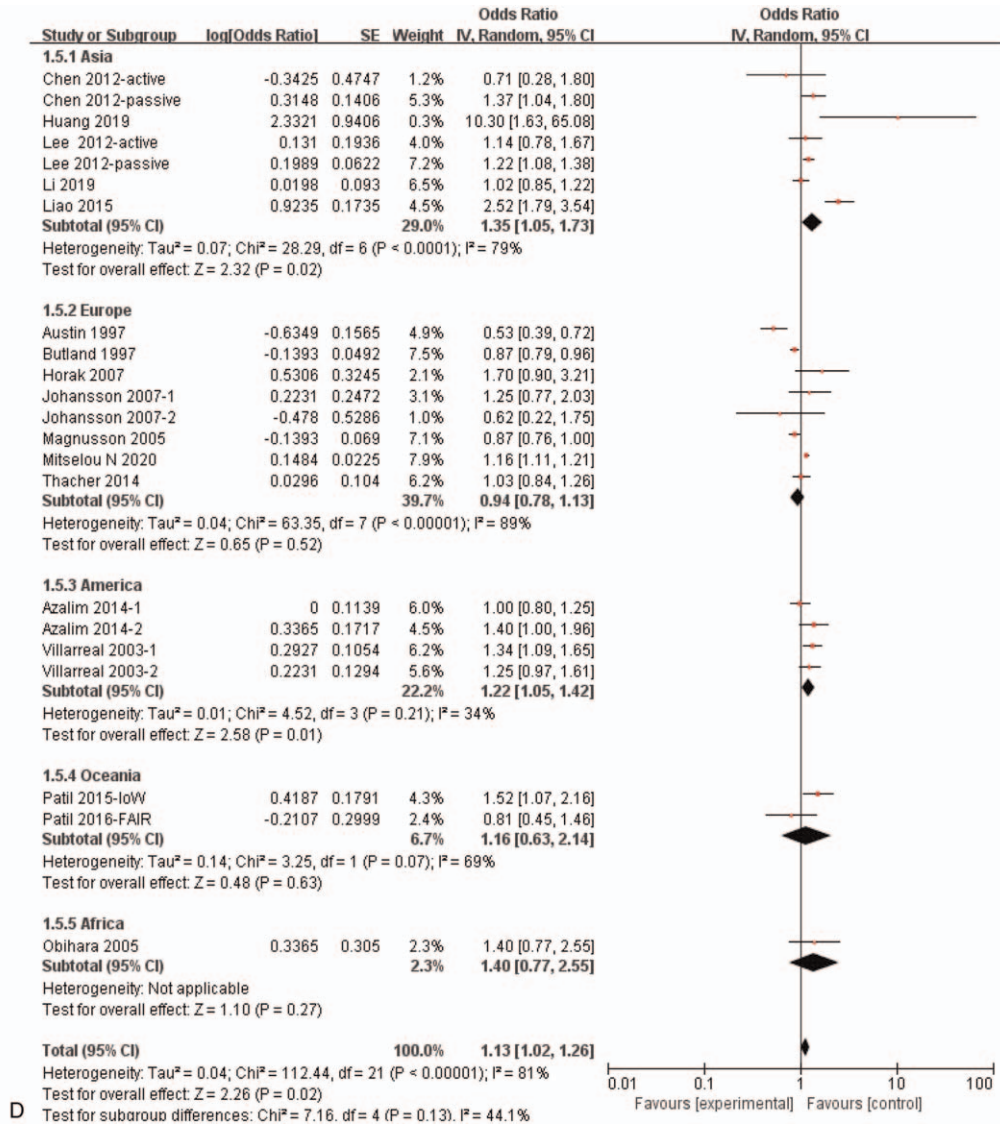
| Study or Subgroup | log[Odds Ratio] | SE | Weight | Odds Ratio IV, Random, 95% CI |
|---|---|---|---|---|
| **1.5.1 Asia** | | | | |
| Chen 2012-active | -0.3425 | 0.4747 | 1.2% | 0.71 [0.28, 1.80] |
| Chen 2012-passive | 0.3148 | 0.1406 | 5.3% | 1.37 [1.04, 1.80] |
| Huang 2019 | 2.3321 | 0.9406 | 0.3% | 10.30 [1.63, 65.08] |
| Lee 2012-active | 0.131 | 0.1936 | 4.0% | 1.14 [0.78, 1.67] |
| Lee 2012-passive | 0.1989 | 0.0622 | 7.2% | 1.22 [1.08, 1.38] |
| Li 2019 | 0.0198 | 0.093 | 6.5% | 1.02 [0.85, 1.22] |
| Liao 2015 | 0.9235 | 0.1735 | 4.5% | 2.52 [1.79, 3.54] |
| **Subtotal (95% CI)** | | | **29.0%** | **1.35 [1.05, 1.73]** |

Heterogeneity: Tau² = 0.07; Chi² = 28.29, df = 6 (P < 0.0001); I² = 79%
Test for overall effect: Z = 2.32 (P = 0.02)

| Study or Subgroup | log[Odds Ratio] | SE | Weight | Odds Ratio IV, Random, 95% CI |
|---|---|---|---|---|
| **1.5.2 Europe** | | | | |
| Austin 1997 | -0.6349 | 0.1565 | 4.9% | 0.53 [0.39, 0.72] |
| Butland 1997 | -0.1393 | 0.0492 | 7.5% | 0.87 [0.79, 0.96] |
| Horak 2007 | 0.5306 | 0.3245 | 2.1% | 1.70 [0.90, 3.21] |
| Johansson 2007-1 | 0.2231 | 0.2472 | 3.1% | 1.25 [0.77, 2.03] |
| Johansson 2007-2 | -0.478 | 0.5286 | 1.0% | 0.62 [0.22, 1.75] |
| Magnusson 2005 | -0.1393 | 0.069 | 7.1% | 0.87 [0.76, 1.00] |
| Mitselou N 2020 | 0.1484 | 0.0225 | 7.9% | 1.16 [1.11, 1.21] |
| Thacher 2014 | 0.0296 | 0.104 | 6.2% | 1.03 [0.84, 1.26] |
| **Subtotal (95% CI)** | | | **39.7%** | **0.94 [0.78, 1.13]** |

Heterogeneity: Tau² = 0.04; Chi² = 63.35, df = 7 (P < 0.00001); I² = 89%
Test for overall effect: Z = 0.65 (P = 0.52)

| Study or Subgroup | log[Odds Ratio] | SE | Weight | Odds Ratio IV, Random, 95% CI |
|---|---|---|---|---|
| **1.5.3 America** | | | | |
| Azalim 2014-1 | 0 | 0.1139 | 6.0% | 1.00 [0.80, 1.25] |
| Azalim 2014-2 | 0.3365 | 0.1717 | 4.5% | 1.40 [1.00, 1.96] |
| Villarreal 2003-1 | 0.2927 | 0.1054 | 6.2% | 1.34 [1.09, 1.65] |
| Villarreal 2003-2 | 0.2231 | 0.1294 | 5.6% | 1.25 [0.97, 1.61] |
| **Subtotal (95% CI)** | | | **22.2%** | **1.22 [1.05, 1.42]** |

Heterogeneity: Tau² = 0.01; Chi² = 4.52, df = 3 (P = 0.21); I² = 34%
Test for overall effect: Z = 2.58 (P = 0.01)

| Study or Subgroup | log[Odds Ratio] | SE | Weight | Odds Ratio IV, Random, 95% CI |
|---|---|---|---|---|
| **1.5.4 Oceania** | | | | |
| Patil 2015-IoW | 0.4187 | 0.1791 | 4.3% | 1.52 [1.07, 2.16] |
| Patil 2016-FAIR | -0.2107 | 0.2999 | 2.4% | 0.81 [0.45, 1.46] |
| **Subtotal (95% CI)** | | | **6.7%** | **1.16 [0.63, 2.14]** |

Heterogeneity: Tau² = 0.14; Chi² = 3.25, df = 1 (P = 0.07); I² = 69%
Test for overall effect: Z = 0.48 (P = 0.63)

| Study or Subgroup | log[Odds Ratio] | SE | Weight | Odds Ratio IV, Random, 95% CI |
|---|---|---|---|---|
| **1.5.5 Africa** | | | | |
| Obihara 2005 | 0.3365 | 0.305 | 2.3% | 1.40 [0.77, 2.55] |
| **Subtotal (95% CI)** | | | **2.3%** | **1.40 [0.77, 2.55]** |

Heterogeneity: Not applicable
Test for overall effect: Z = 1.10 (P = 0.27)

| | | | | |
|---|---|---|---|---|
| **Total (95% CI)** | | | **100.0%** | **1.13 [1.02, 1.26]** |

Heterogeneity: Tau² = 0.04; Chi² = 112.44, df = 21 (P < 0.00001); I² = 81%
Test for overall effect: Z = 2.26 (P = 0.02)
Test for subgroup differences: Chi² = 7.16, df = 4 (P = 0.13), I² = 44.1%

Odds Ratio
IV, Random, 95% CI
0.01 0.1 1 10 100
Favours [experimental] Favours [control]

D